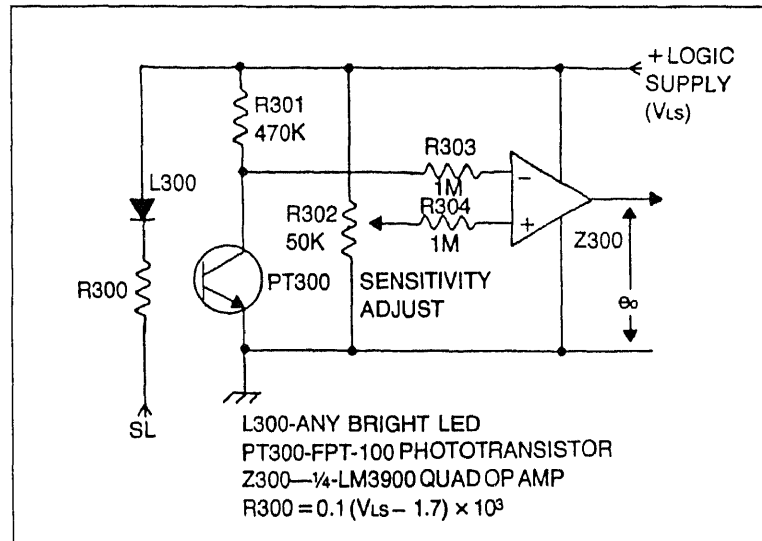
+ LOGIC SUPPLY ($V_{LS}$)

R301 470K

R303 1M

L300

R304 1M

R302 50K

Z300

R300

PT300

SENSITIVITY ADJUST

$e_o$

SL

L300-ANY BRIGHT LED
PT300-FPT-100 PHOTOTRANSISTOR
Z300—¼-LM3900 QUAD OP AMP
$R300 = 0.1\,(V_{LS} - 1.7) \times 10^3$